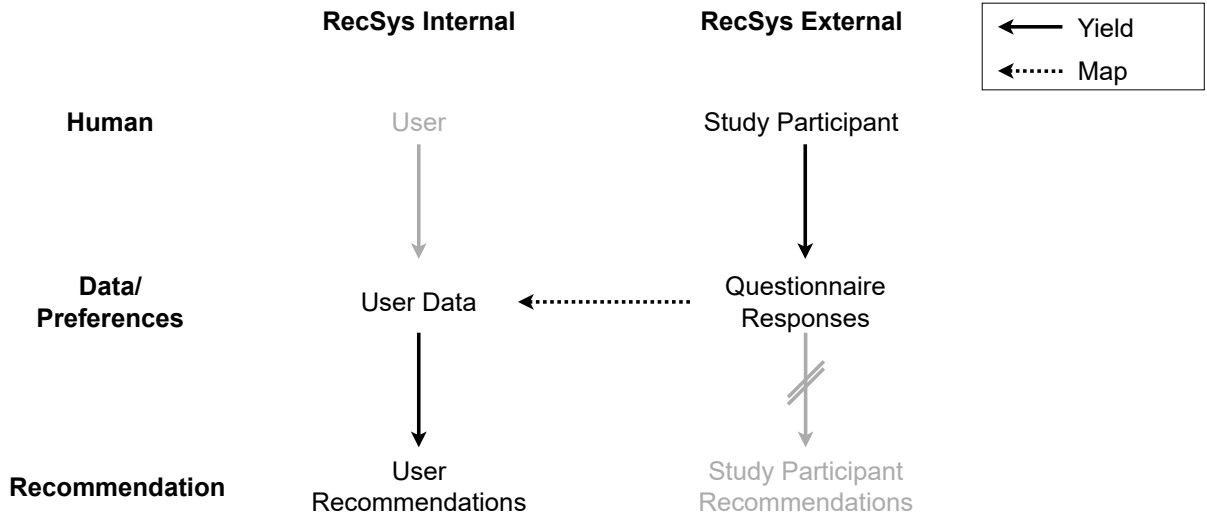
RecSys Internal

RecSys External

Yield

Map

Human

User

Study Participant

Data/ Preferences

User Data

Questionnaire Responses

Recommendation

User Recommendations

Study Participant Recommendations